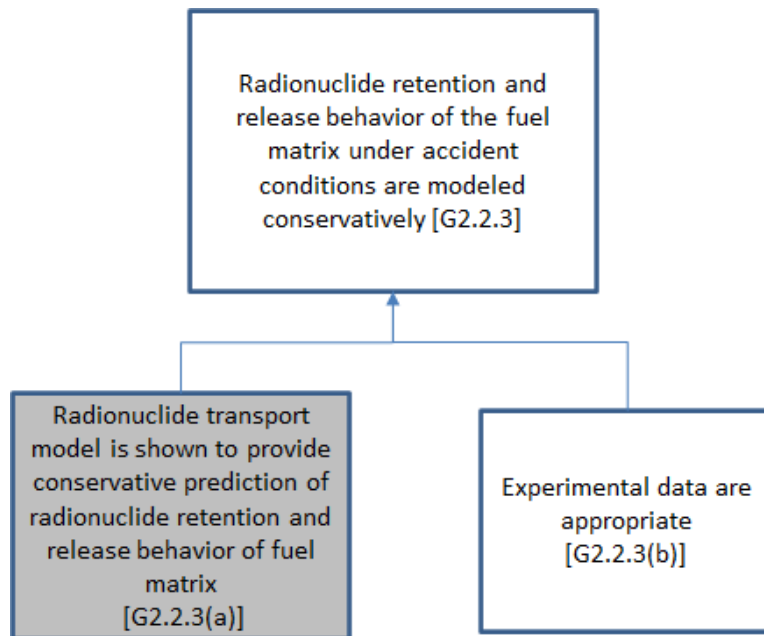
Radionuclide retention and release behavior of the fuel matrix under accident conditions are modeled conservatively [G2.2.3]

Radionuclide transport model is shown to provide conservative prediction of radionuclide retention and release behavior of fuel matrix [G2.2.3(a)]

Experimental data are appropriate [G2.2.3(b)]